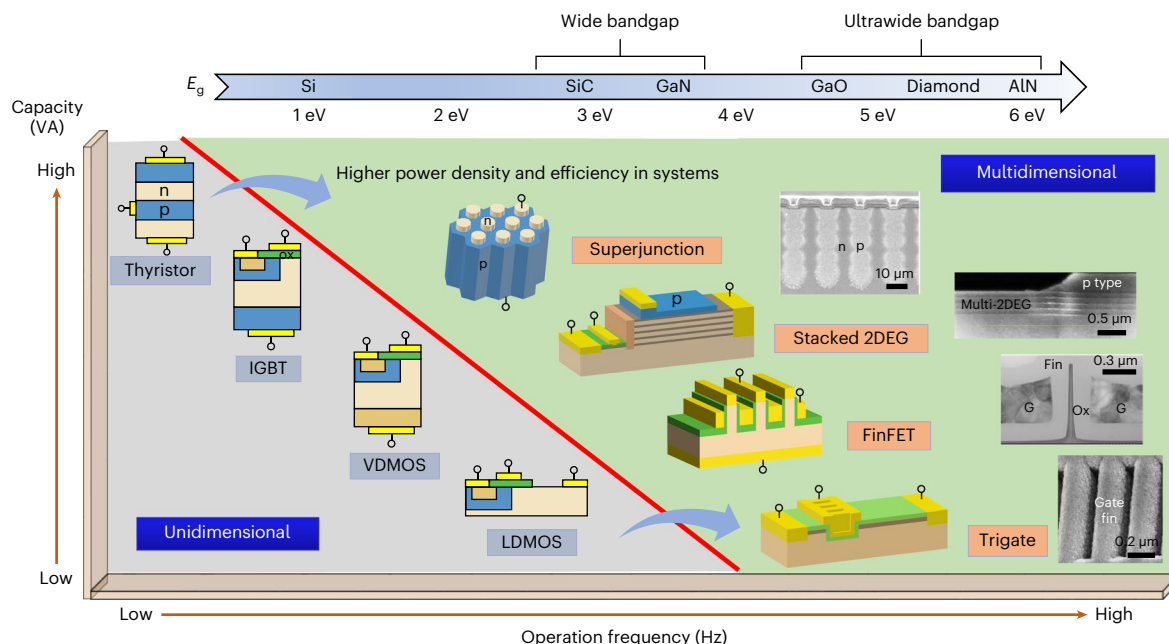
Wide bandgap

Ultrawide bandgap

$E_g$

Si

SiC

GaN

GaO

Diamond

AlN

1 eV

2 eV

3 eV

4 eV

5 eV

6 eV

Capacity (VA)

High

Low

Higher power density and efficiency in systems

Multidimensional

n

p

Thyristor

ox

IGBT

n

p

Superjunction

n p

10 μm

p

Stacked 2DEG

Multi-2DEG

p type

0.5 μm

Fin

0.3 μm

G

Ox

G

VDMOS

FinFET

LDMOS

Unidimensional

Trigate

Gate fin

0.2 μm

Low

High

Operation frequency (Hz)